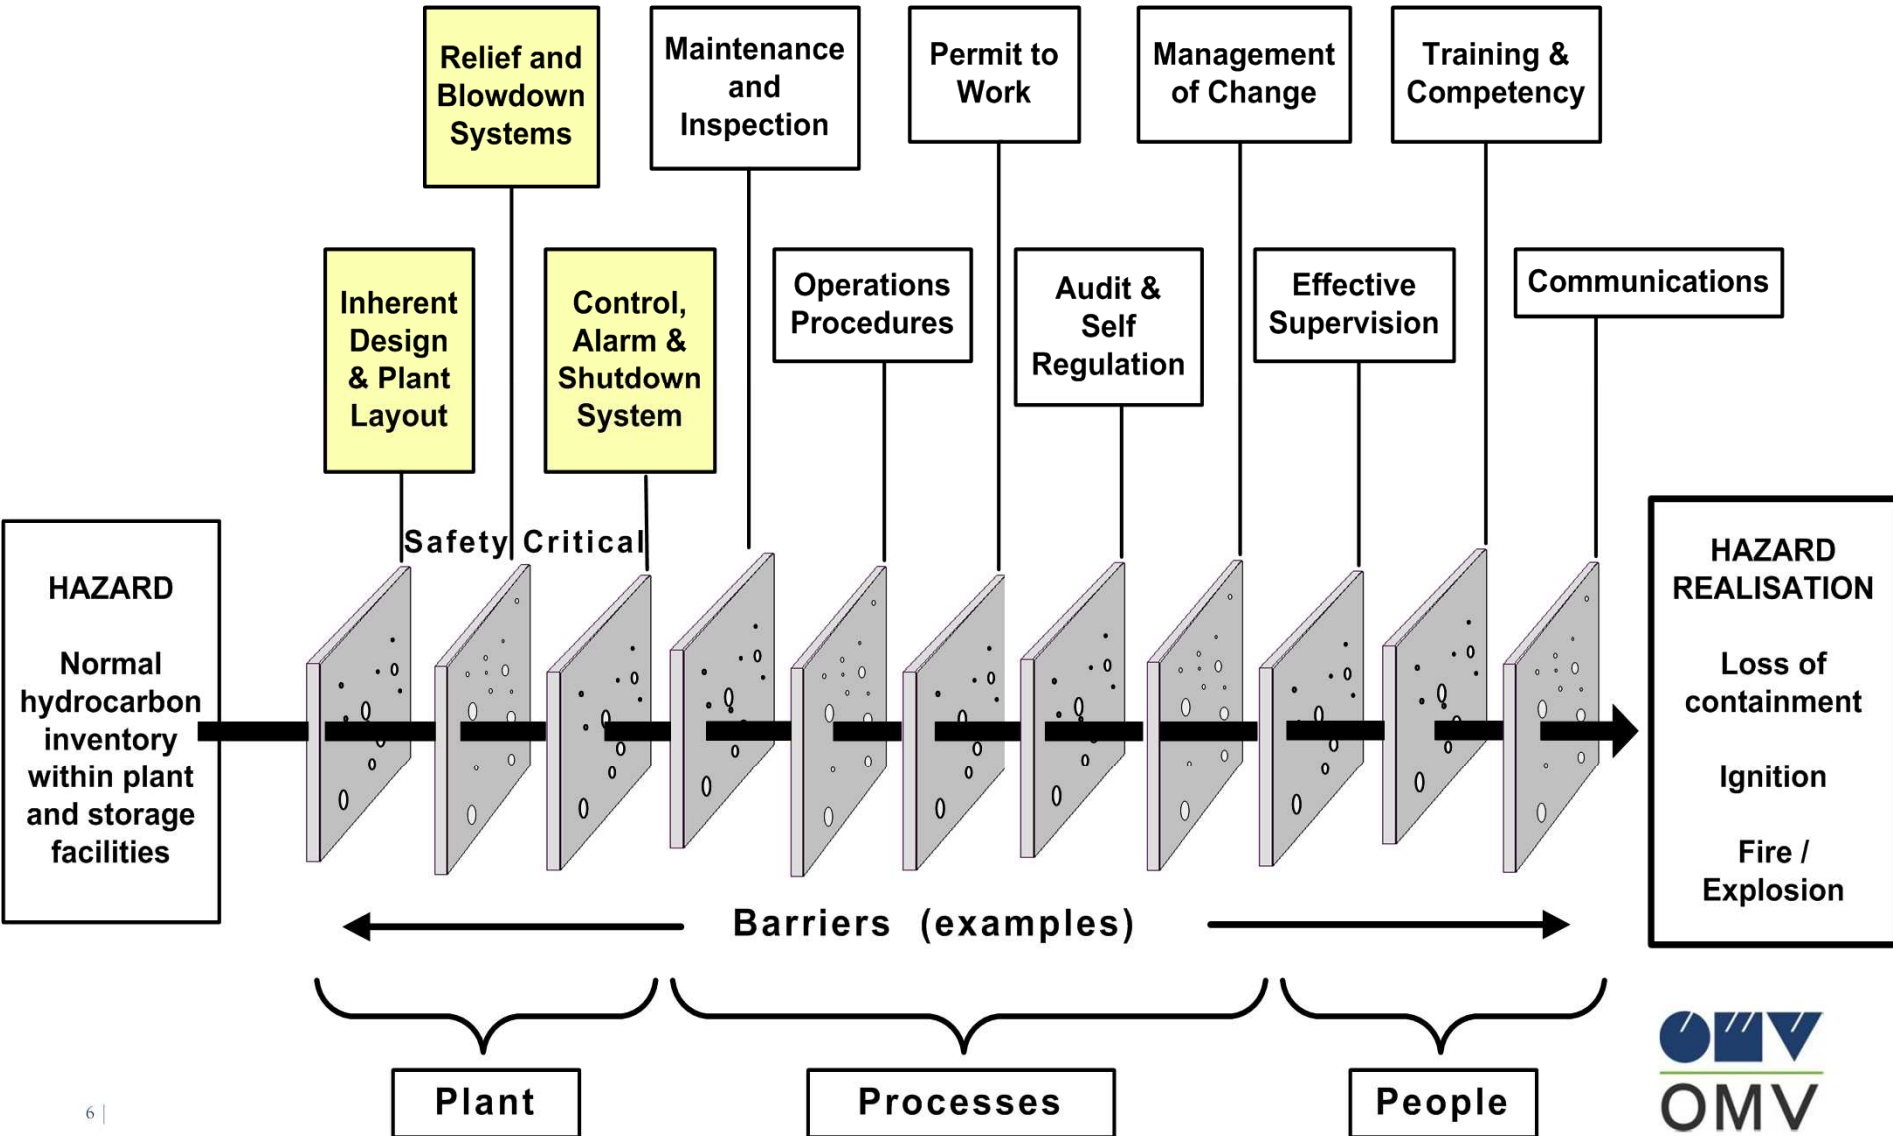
Relief and Blowdown Systems

Maintenance and Inspection

Permit to Work

Management of Change

Training & Competency

Inherent Design & Plant Layout

Control, Alarm & Shutdown System

Operations Procedures

Audit & Self Regulation

Effective Supervision

Communications

Safety Critical

HAZARD

Normal hydrocarbon inventory within plant and storage facilities

HAZARD REALISATION

Loss of containment

Ignition

Fire / Explosion

Barriers (examples)

Plant

Processes

People

OMV

6 |